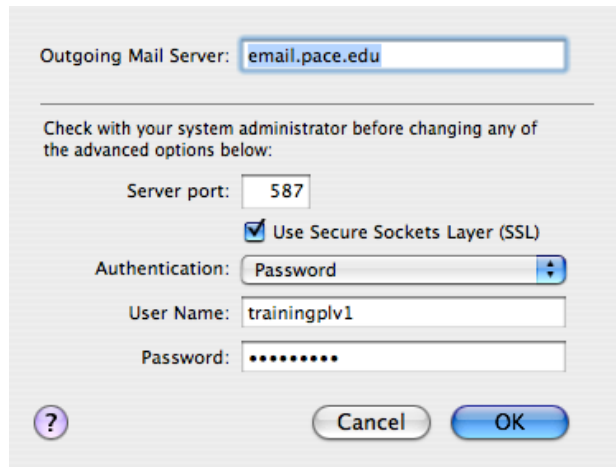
Outgoing Mail Server: email.pace.edu

Check with your system administrator before changing any of the advanced options below:

Server port: 587

Use Secure Sockets Layer (SSL)

Authentication: Password

User Name: trainingplv1

Password: •••••••••

?

Cancel

OK